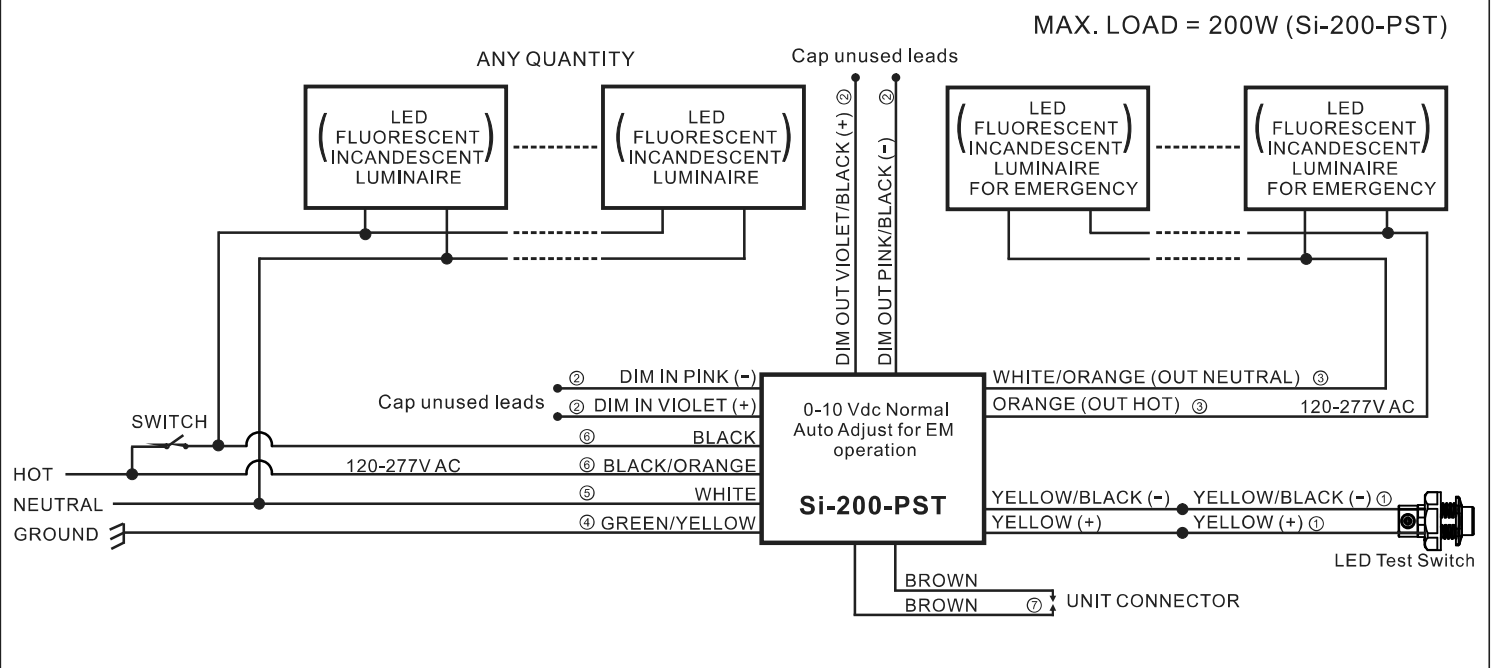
MAX. LOAD = 200W (Si-200-PST)

ANY QUANTITY

Cap unused leads

LED FLUORESCENT INCANDESCENT LUMINAIRE

LED FLUORESCENT INCANDESCENT LUMINAIRE

DIM OUT VIOLET/BLACK (+) ②

DIM OUT PINK/BLACK (-) ②

LED FLUORESCENT INCANDESCENT LUMINAIRE FOR EMERGENCY

LED FLUORESCENT INCANDESCENT LUMINAIRE FOR EMERGENCY

② DIM IN PINK (-)

Cap unused leads ② DIM IN VIOLET (+)

SWITCH

⑥ BLACK

HOT

120-277V AC

⑥ BLACK/ORANGE

NEUTRAL

⑤ WHITE

GROUND

④ GREEN/YELLOW

0-10 Vdc Normal Auto Adjust for EM operation

Si-200-PST

WHITE/ORANGE (OUT NEUTRAL) ③

ORANGE (OUT HOT) ③

120-277V AC

YELLOW/BLACK (-)

YELLOW/BLACK (-) ①

YELLOW (+)

YELLOW (+) ①

LED Test Switch

BROWN

BROWN ⑦

UNIT CONNECTOR